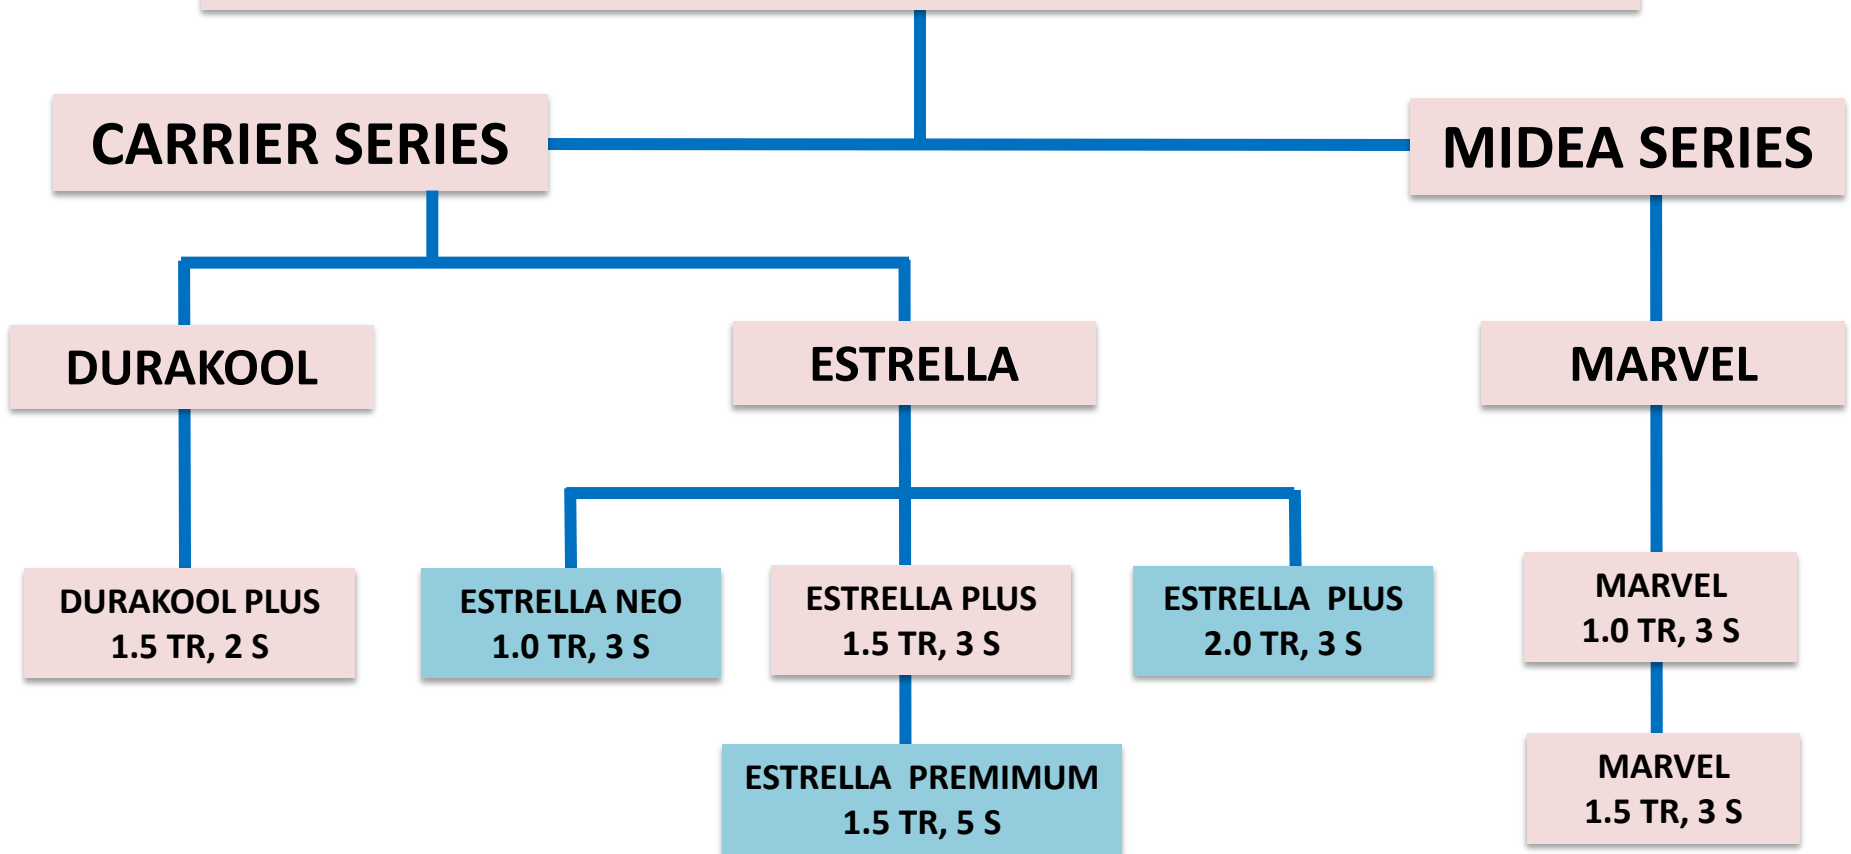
CARRIER SERIES

MIDEA SERIES

DURAKOOL

ESTRELLA

MARVEL

DURAKOOL PLUS
1.5 TR, 2 S

ESTRELLA NEO
1.0 TR, 3 S

ESTRELLA PLUS
1.5 TR, 3 S

ESTRELLA PLUS
2.0 TR, 3 S

MARVEL
1.0 TR, 3 S

ESTRELLA PREMIMUM
1.5 TR, 5 S

MARVEL
1.5 TR, 3 S